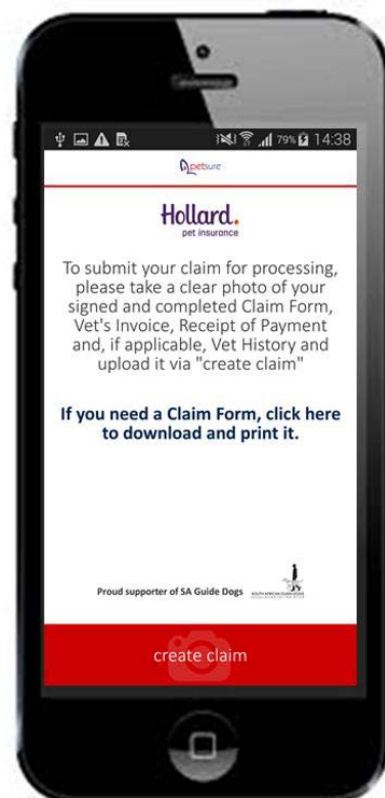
79% 14:38

petsure

Hollard.
pet insurance

To submit your claim for processing, please take a clear photo of your signed and completed Claim Form, Vet's Invoice, Receipt of Payment and, if applicable, Vet History and upload it via "create claim"

If you need a Claim Form, click here to download and print it.

Proud supporter of SA Guide Dogs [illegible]

create claim